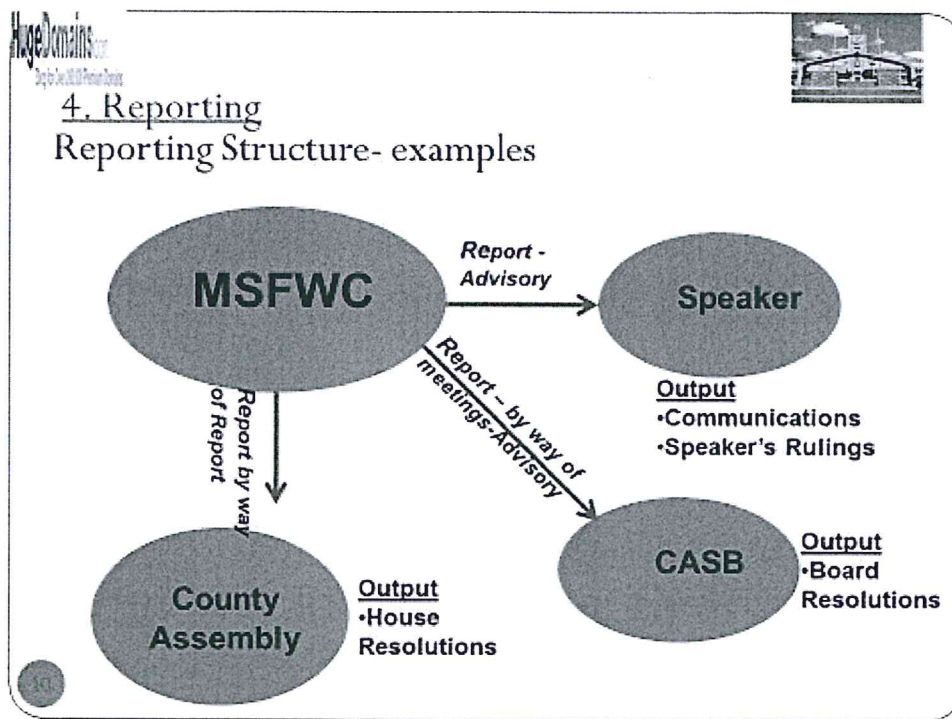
HugeDomains.com
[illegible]

4. Reporting
Reporting Structure- examples

MSFWC

Report - Advisory

Speaker

Report – by way of meetings-Advisory

Report by way of Report

Output
•Communications
•Speaker's Rulings

CASB

Output
•Board Resolutions

County Assembly

Output
•House Resolutions

10